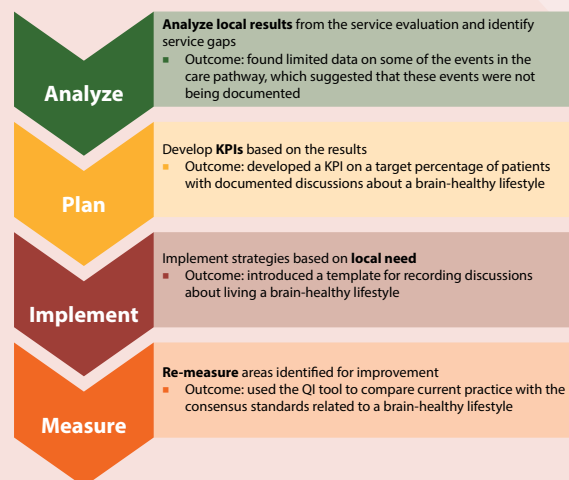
Analyze

**Analyze local results** from the service evaluation and identify service gaps

- Outcome: found limited data on some of the events in the care pathway, which suggested that these events were not being documented

Plan

Develop **KPIs** based on the results

- Outcome: developed a KPI on a target percentage of patients with documented discussions about a brain-healthy lifestyle

Implement

Implement strategies based on **local need**

- Outcome: introduced a template for recording discussions about living a brain-healthy lifestyle

Measure

**Re-measure** areas identified for improvement

- Outcome: used the QI tool to compare current practice with the consensus standards related to a brain-healthy lifestyle